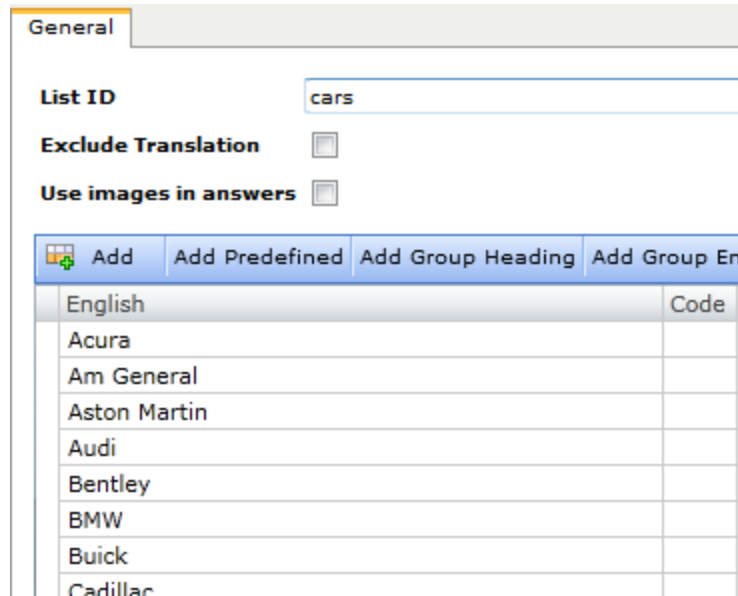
General

List ID cars

Exclude Translation

Use images in answers

Add | Add Predefined | Add Group Heading | Add Group En

| English | Code |
|---|---|
| Acura | |
| Am General | |
| Aston Martin | |
| Audi | |
| Bentley | |
| BMW | |
| Buick | |
| Cadillac | |